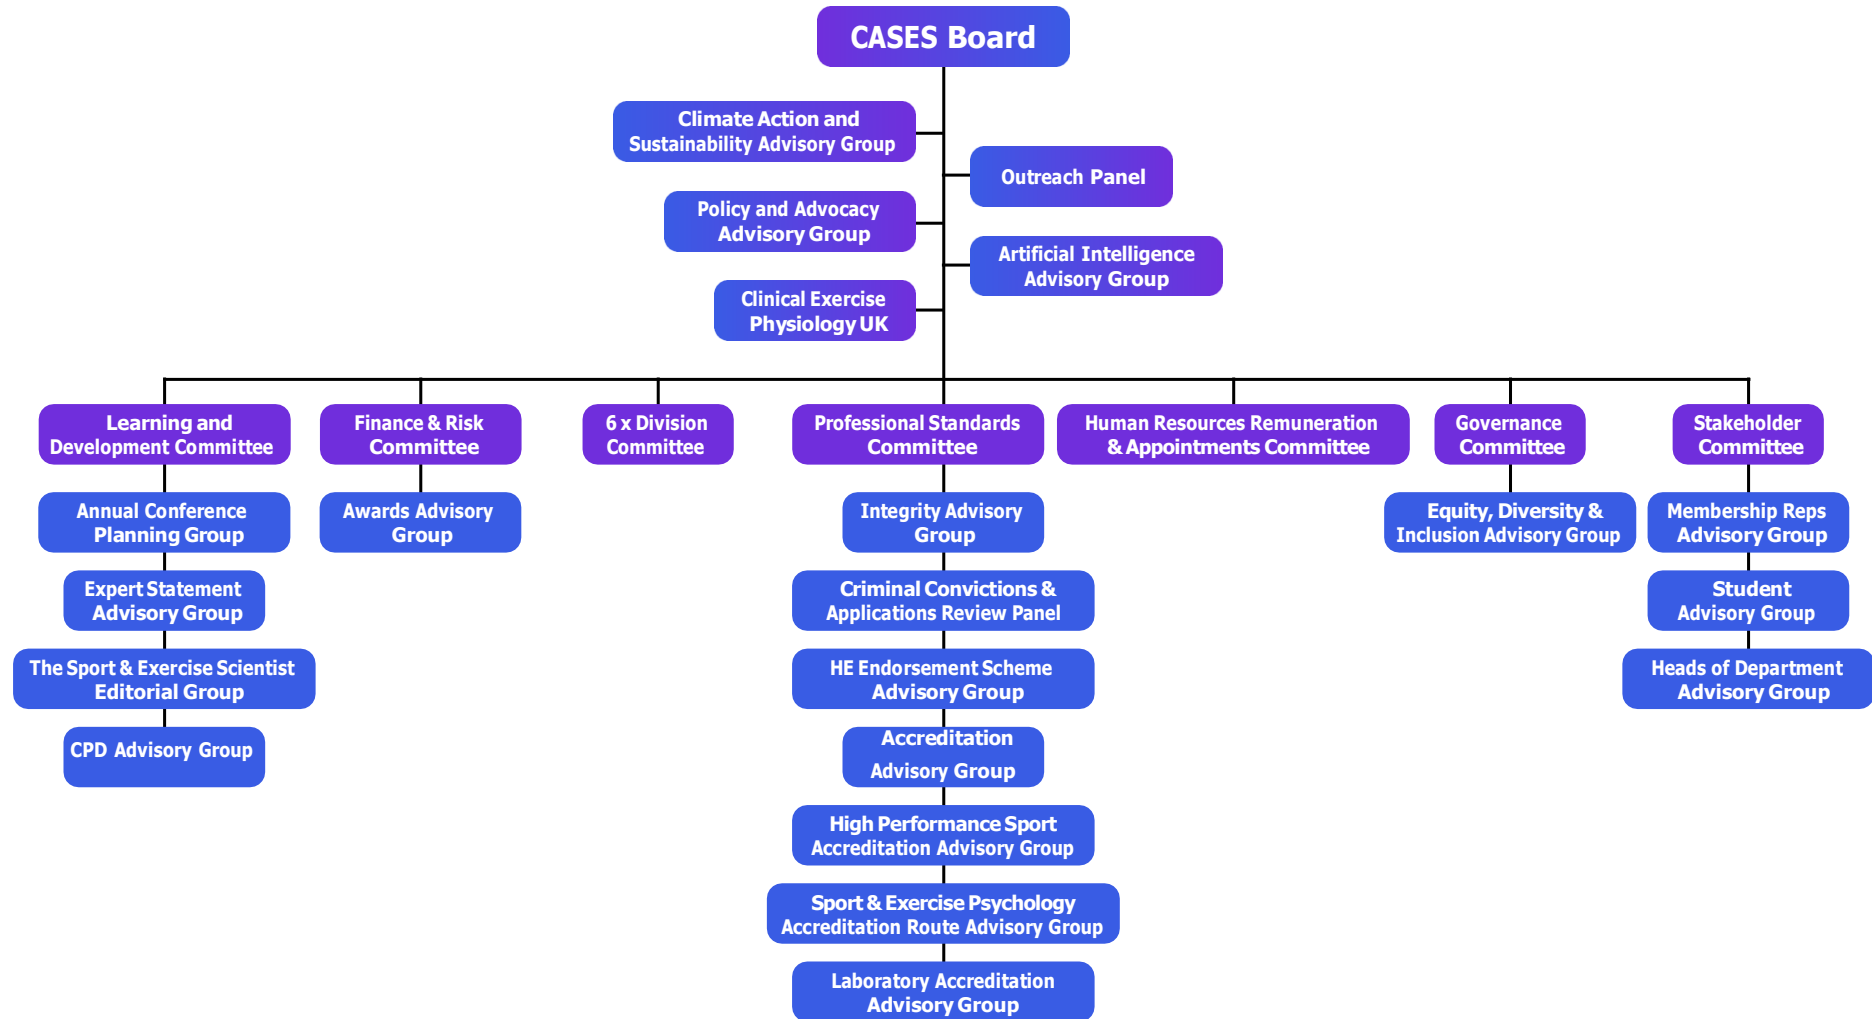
CASES Board

Climate Action and Sustainability Advisory Group

Outreach Panel

Policy and Advocacy Advisory Group

Artificial Intelligence Advisory Group

Clinical Exercise Physiology UK

Learning and Development Committee

Annual Conference Planning Group

Expert Statement Advisory Group

The Sport & Exercise Scientist Editorial Group

CPD Advisory Group

Finance & Risk Committee

Awards Advisory Group

6 x Division Committee

Professional Standards Committee

Integrity Advisory Group

Criminal Convictions & Applications Review Panel

HE Endorsement Scheme Advisory Group

Accreditation Advisory Group

High Performance Sport Accreditation Advisory Group

Sport & Exercise Psychology Accreditation Route Advisory Group

Laboratory Accreditation Advisory Group

Human Resources Remuneration & Appointments Committee

Governance Committee

Equity, Diversity & Inclusion Advisory Group

Stakeholder Committee

Membership Reps Advisory Group

Student Advisory Group

Heads of Department Advisory Group